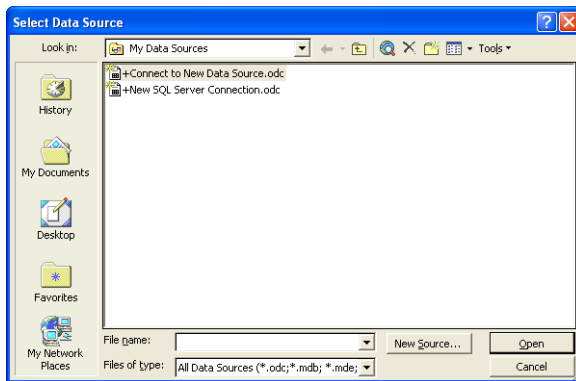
Select Data Source

Look in: My Data Sources

Tools

History

My Documents

Desktop

Favorites

My Network Places

+Connect to New Data Source.odc
+New SQL Server Connection.odc

File name:

Files of type: All Data Sources (*.odc;*.mdb; *.mde;

New Source...

Open

Cancel